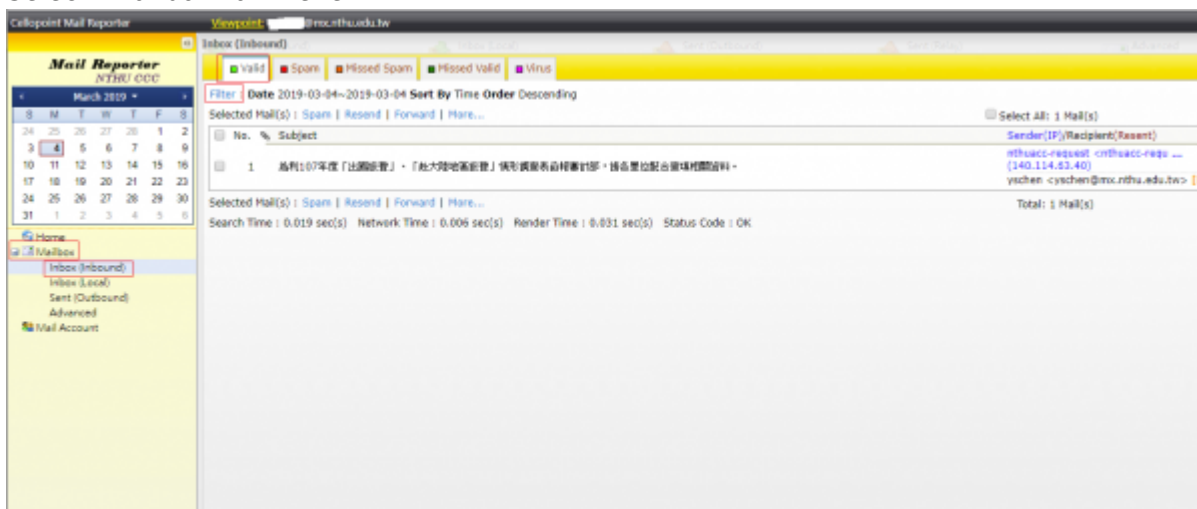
Cellopoint Mail Reporter

Viewpoint: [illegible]@mx.nthu.edu.tw

Mail Reporter
NTHU CCC

March 2019

| S | M | T | W | T | F | S |
|---|---|---|---|---|---|---|
| 24 | 25 | 26 | 27 | 28 | 1 | 2 |
| 3 | 4 | 5 | 6 | 7 | 8 | 9 |
| 10 | 11 | 12 | 13 | 14 | 15 | 16 |
| 17 | 18 | 19 | 20 | 21 | 22 | 23 |
| 24 | 25 | 26 | 27 | 28 | 29 | 30 |
| 31 | 1 | 2 | 3 | 4 | 5 | 6 |

Home
Mailbox
Inbox (Inbound)
Inbox (Local)
Sent (Outbound)
Advanced
Mail Account

Inbox (Inbound)

Valid | Spam | Missed Spam | Missed Valid | Virus

Filter Date 2019-03-04~2019-03-04 Sort By Time Order Descending

Selected Mail(s) : Spam | Resend | Forward | More...

Select All: 1 Mail(s)

No. Subject

Sender(IP)/Recipient(Resent)

1 為利107年度「出國旅費」、「赴大陸地區旅費」情形調查表函報審計部，請各單位配合彙填相關資料。

nthuacc-request <nthuacc-requ ... (140.114.63.40)
yschen <yschen@mx.nthu.edu.tw>

Selected Mail(s) : Spam | Resend | Forward | More...

Total: 1 Mail(s)

Search Time : 0.019 sec(s) Network Time : 0.006 sec(s) Render Time : 0.031 sec(s) Status Code : OK